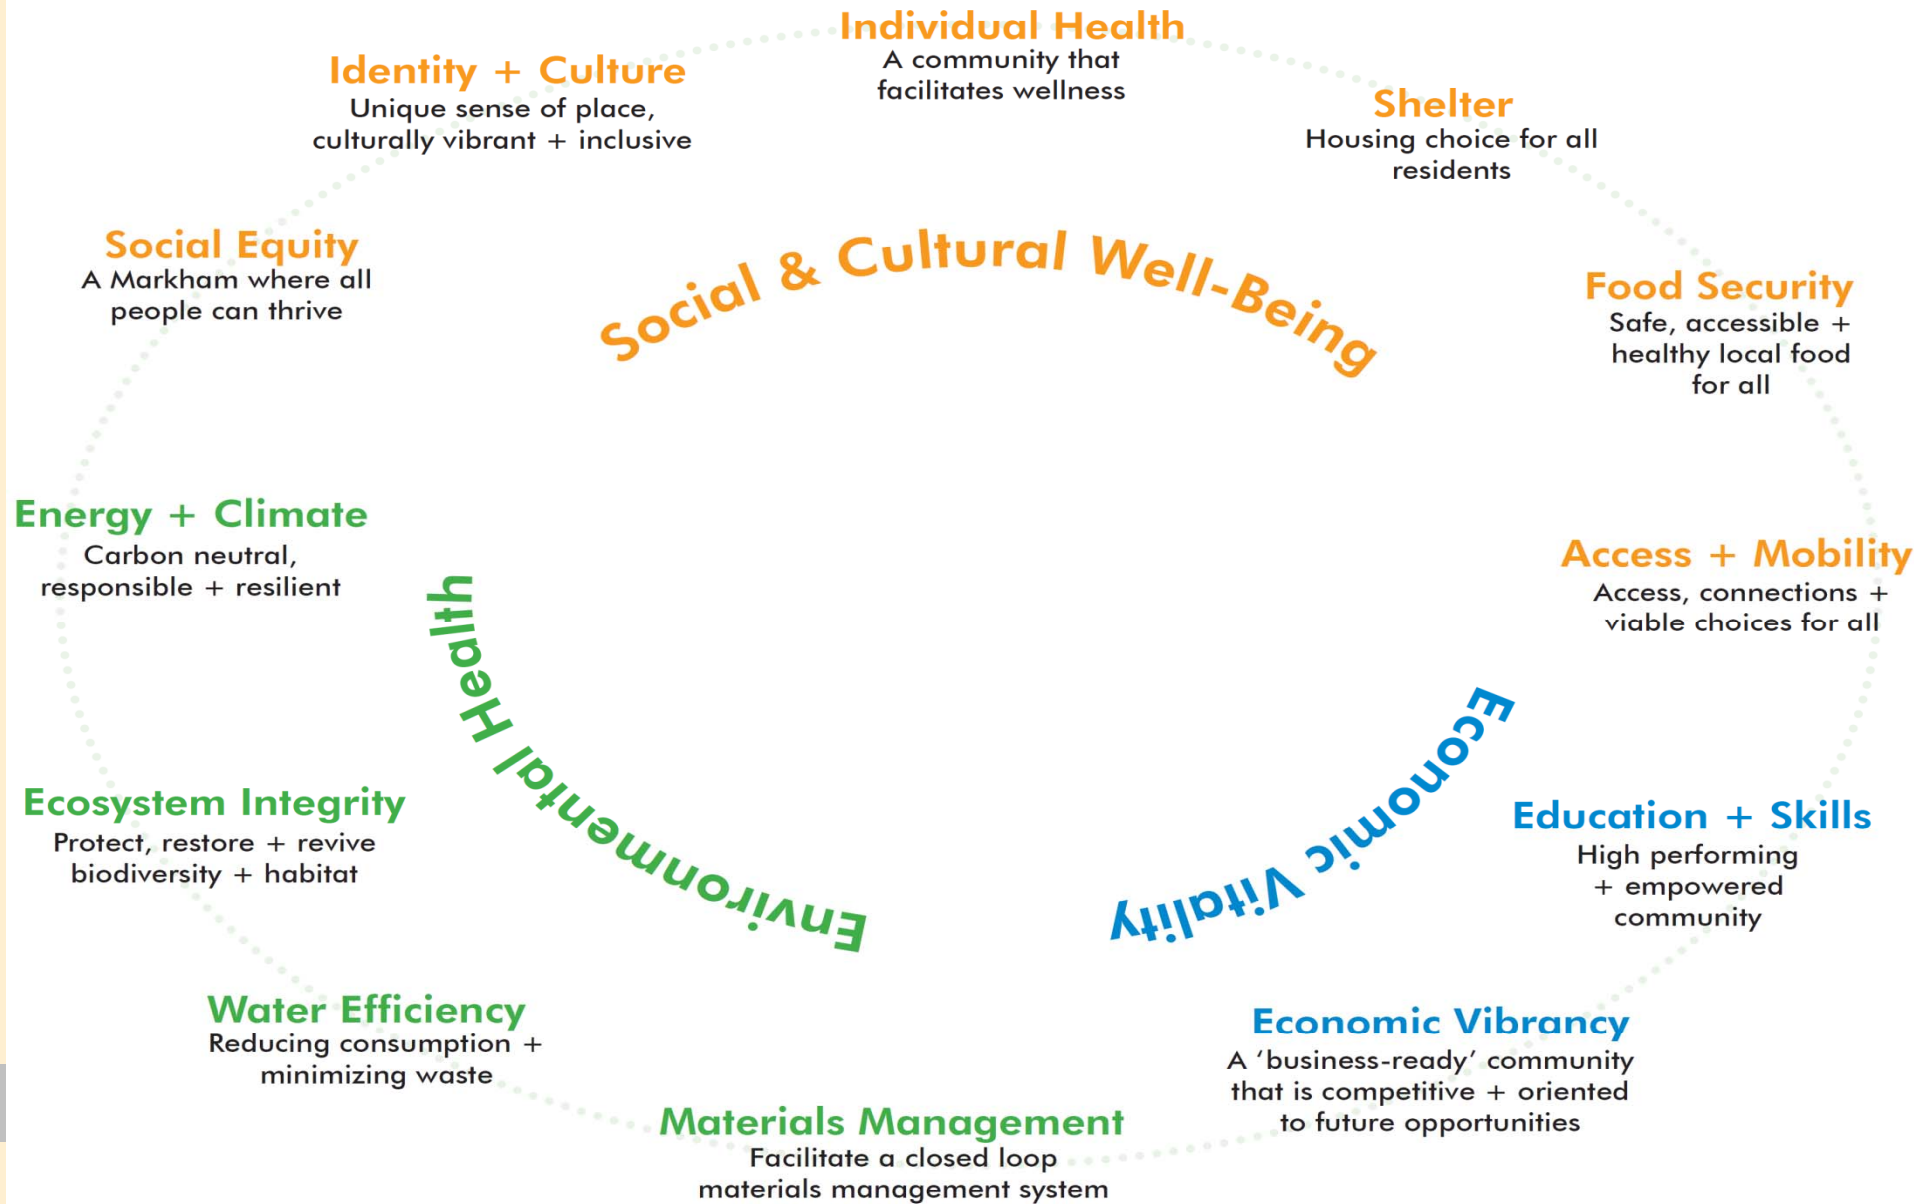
Individual Health
A community that facilitates wellness

Identity + Culture
Unique sense of place, culturally vibrant + inclusive

Shelter
Housing choice for all residents

Social Equity
A Markham where all people can thrive

Social & Cultural Well-Being

Food Security
Safe, accessible + healthy local food for all

Energy + Climate
Carbon neutral, responsible + resilient

Access + Mobility
Access, connections + viable choices for all

Environmental Health

Economic Vitality

Ecosystem Integrity
Protect, restore + revive biodiversity + habitat

Education + Skills
High performing + empowered community

Water Efficiency
Reducing consumption + minimizing waste

Economic Vibrancy
A 'business-ready' community that is competitive + oriented to future opportunities

Materials Management
Facilitate a closed loop materials management system